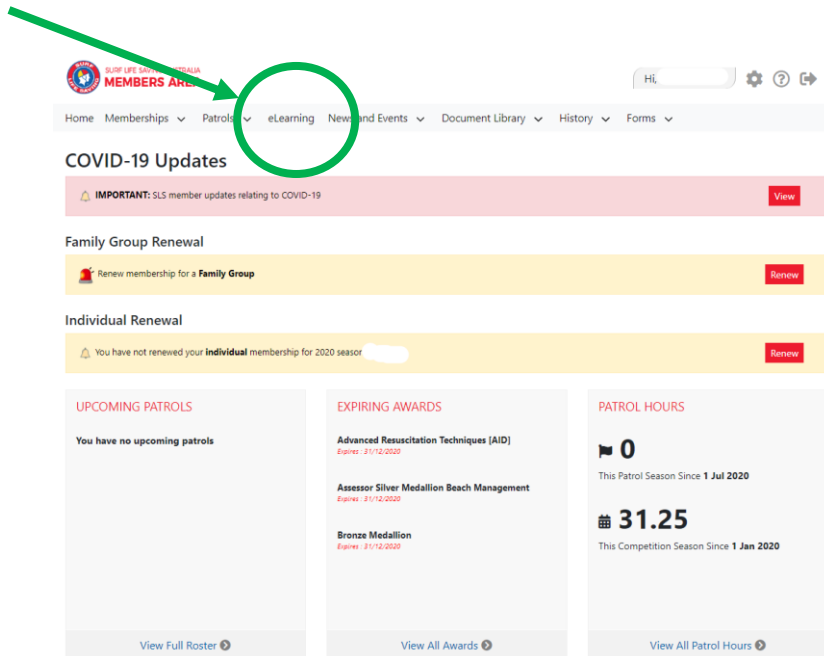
SURF LIFE SAVING AUSTRALIA
MEMBERS AREA

Hi,

Home Memberships Patrols eLearning News and Events Document Library History Forms

COVID-19 Updates

IMPORTANT: SLS member updates relating to COVID-19

View

Family Group Renewal

Renew membership for a Family Group

Renew

Individual Renewal

You have not renewed your individual membership for 2020 season

Renew

UPCOMING PATROLS

You have no upcoming patrols

View Full Roster

EXPIRING AWARDS

Advanced Resuscitation Techniques [AID]
Expires : 31/12/2020

Assessor Silver Medallion Beach Management
Expires : 31/12/2020

Bronze Medallion
Expires : 31/12/2020

View All Awards

PATROL HOURS

0

This Patrol Season Since 1 Jul 2020

31.25

This Competition Season Since 1 Jan 2020

View All Patrol Hours